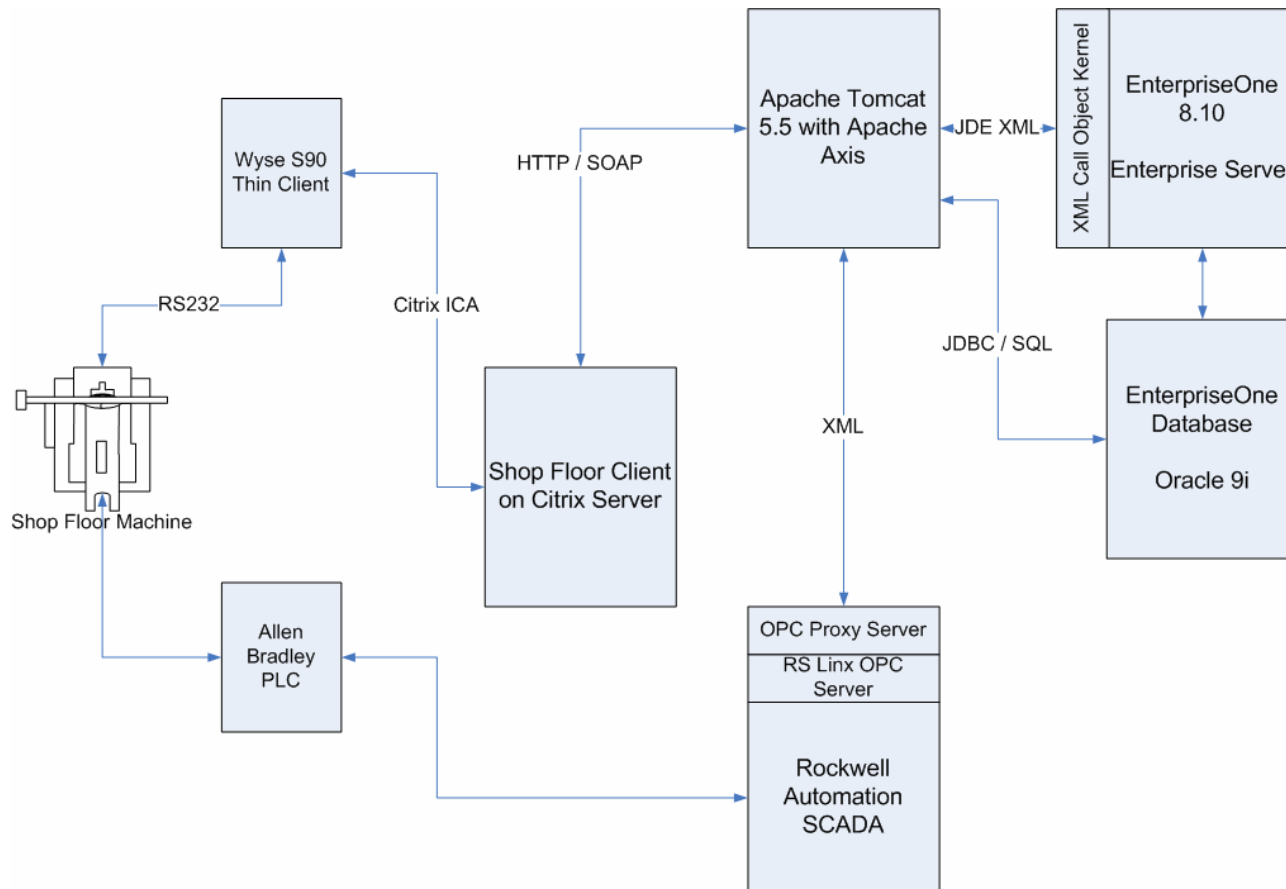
Wyse S90 Thin Client

HTTP / SOAP

Apache Tomcat 5.5 with Apache Axis

JDE XML

XML Call Object Kernel

EnterpriseOne 8.10

Enterprise Serve

RS232

Citrix ICA

JDBC / SQL

Shop Floor Machine

Shop Floor Client on Citrix Server

XML

EnterpriseOne Database

Oracle 9i

Allen Bradley PLC

OPC Proxy Server

RS Linx OPC Server

Rockwell Automation SCADA